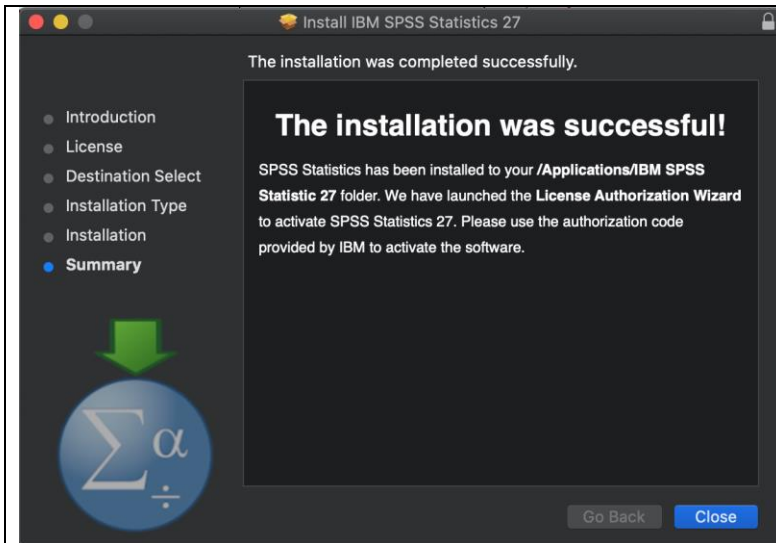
Install IBM SPSS Statistics 27

The installation was completed successfully.

Introduction
License
Destination Select
Installation Type
Installation
Summary

The installation was successful!

SPSS Statistics has been installed to your /Applications/IBM SPSS Statistic 27 folder. We have launched the License Authorization Wizard to activate SPSS Statistics 27. Please use the authorization code provided by IBM to activate the software.

$\sum \alpha$
$\div$

Go Back
Close